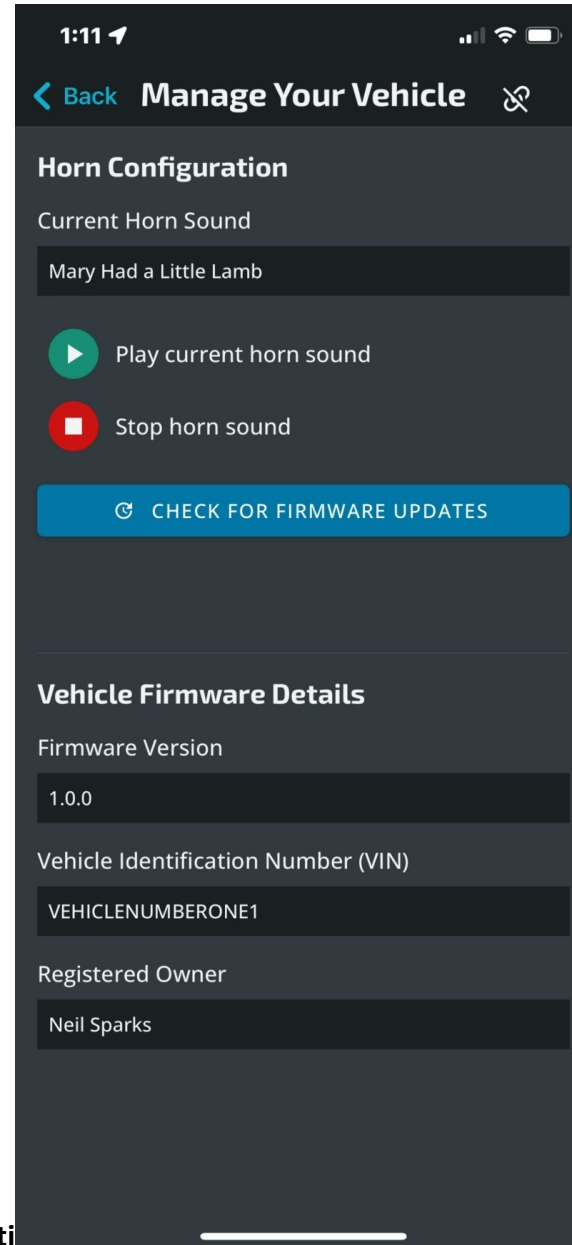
1:11

Back Manage Your Vehicle

Horn Configuration

Current Horn Sound

Mary Had a Little Lamb

Play current horn sound

Stop horn sound

CHECK FOR FIRMWARE UPDATES

Vehicle Firmware Details

Firmware Version

1.0.0

Vehicle Identification Number (VIN)

VEHICLENUMBERONE1

Registered Owner

Neil Sparks

ti